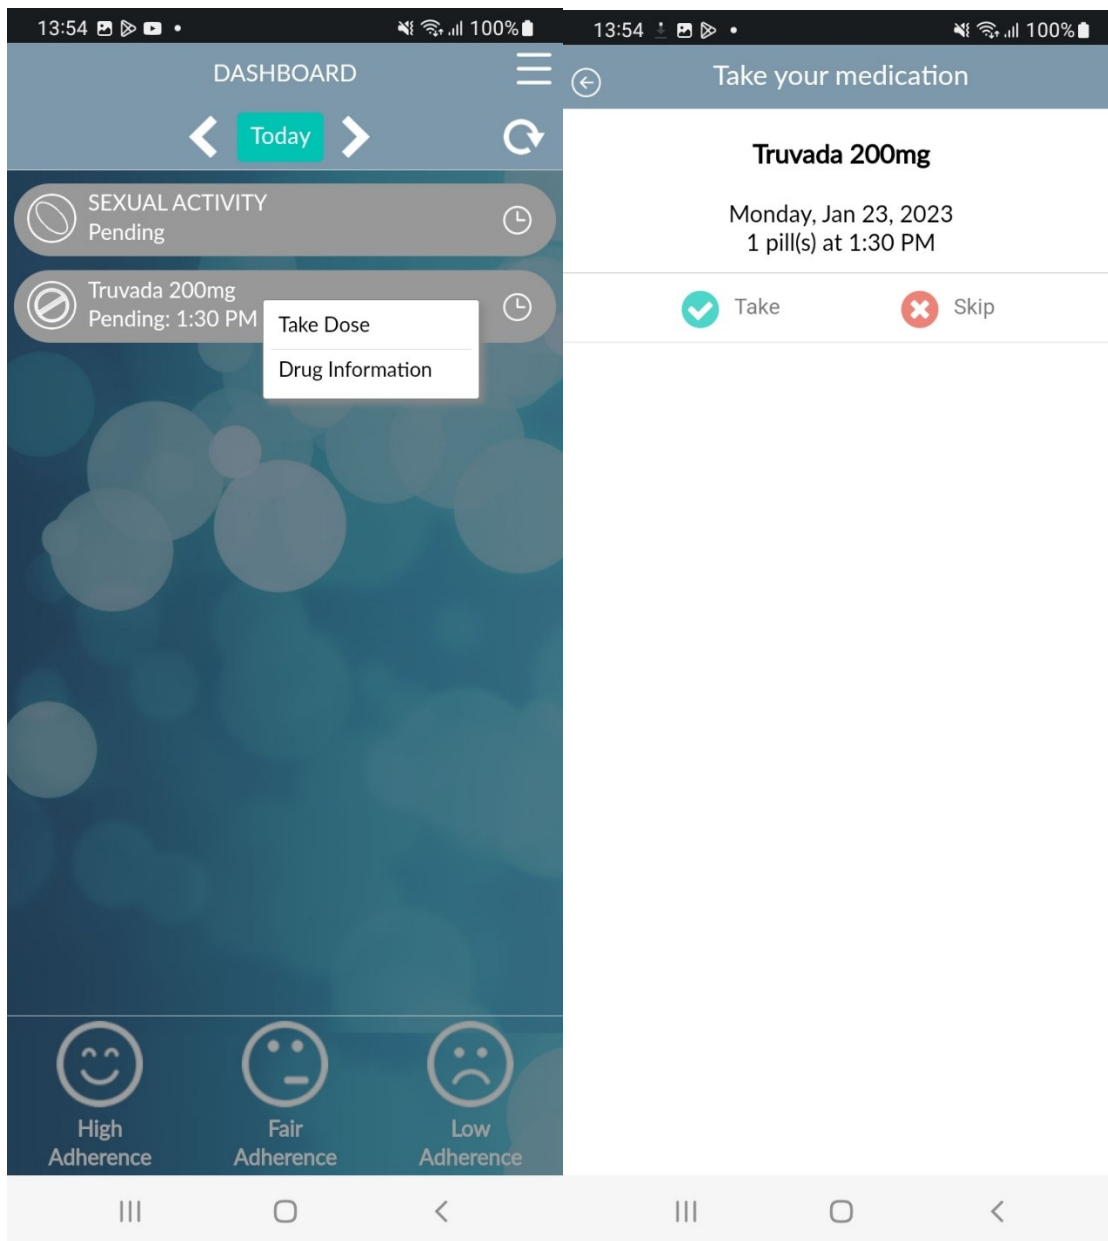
13:54 •
100%

DASHBOARD

Today

SEXUAL ACTIVITY
Pending

Truvada 200mg
Pending: 1:30 PM

Take Dose

Drug Information

High Adherence

Fair Adherence

Low Adherence

13:54 •
100%

Take your medication

Truvada 200mg

Monday, Jan 23, 2023
1 pill(s) at 1:30 PM

Take

Skip